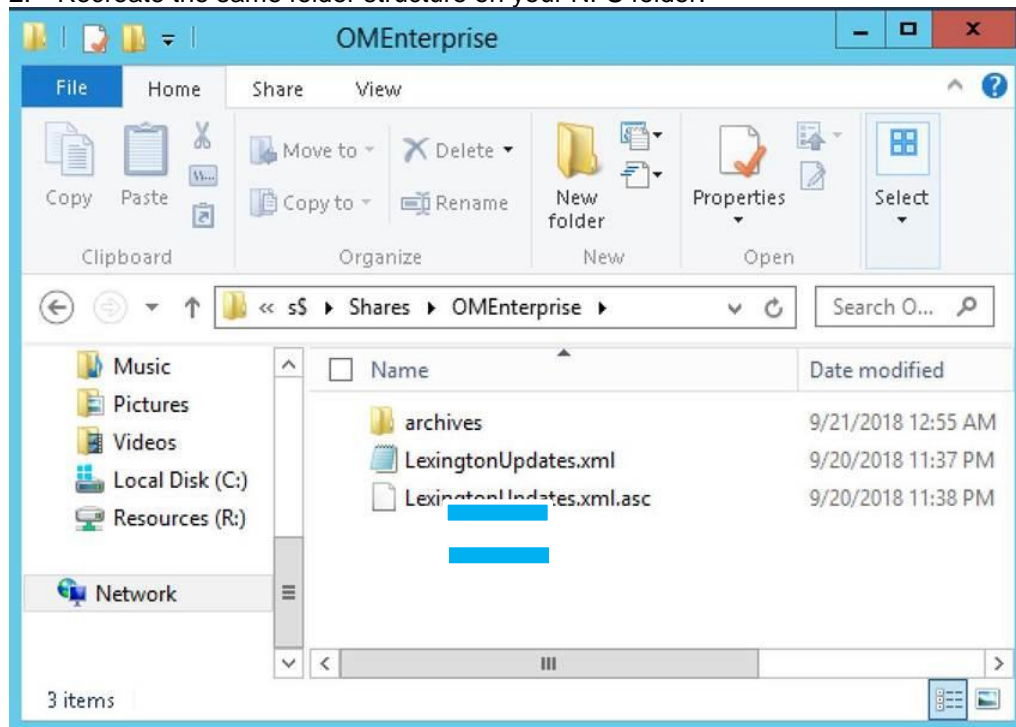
2. Recreate the same folder structure on your NFS folder.

OMEnterprise

File Home Share View

Copy Paste

Clipboard

Move to Copy to

Delete Rename

Organize

New folder

New

Properties

Open

Select

« s$ ▸ Shares ▸ OMEnterprise ▸

Search O...

Music
Pictures
Videos
Local Disk (C:)
Resources (R:)

Network

| Name | Date modified |
|---|---|
| archives | 9/21/2018 12:55 AM |
| LexingtonUpdates.xml | 9/20/2018 11:37 PM |
| LexingtonUpdates.xml.asc | 9/20/2018 11:38 PM |

3 items